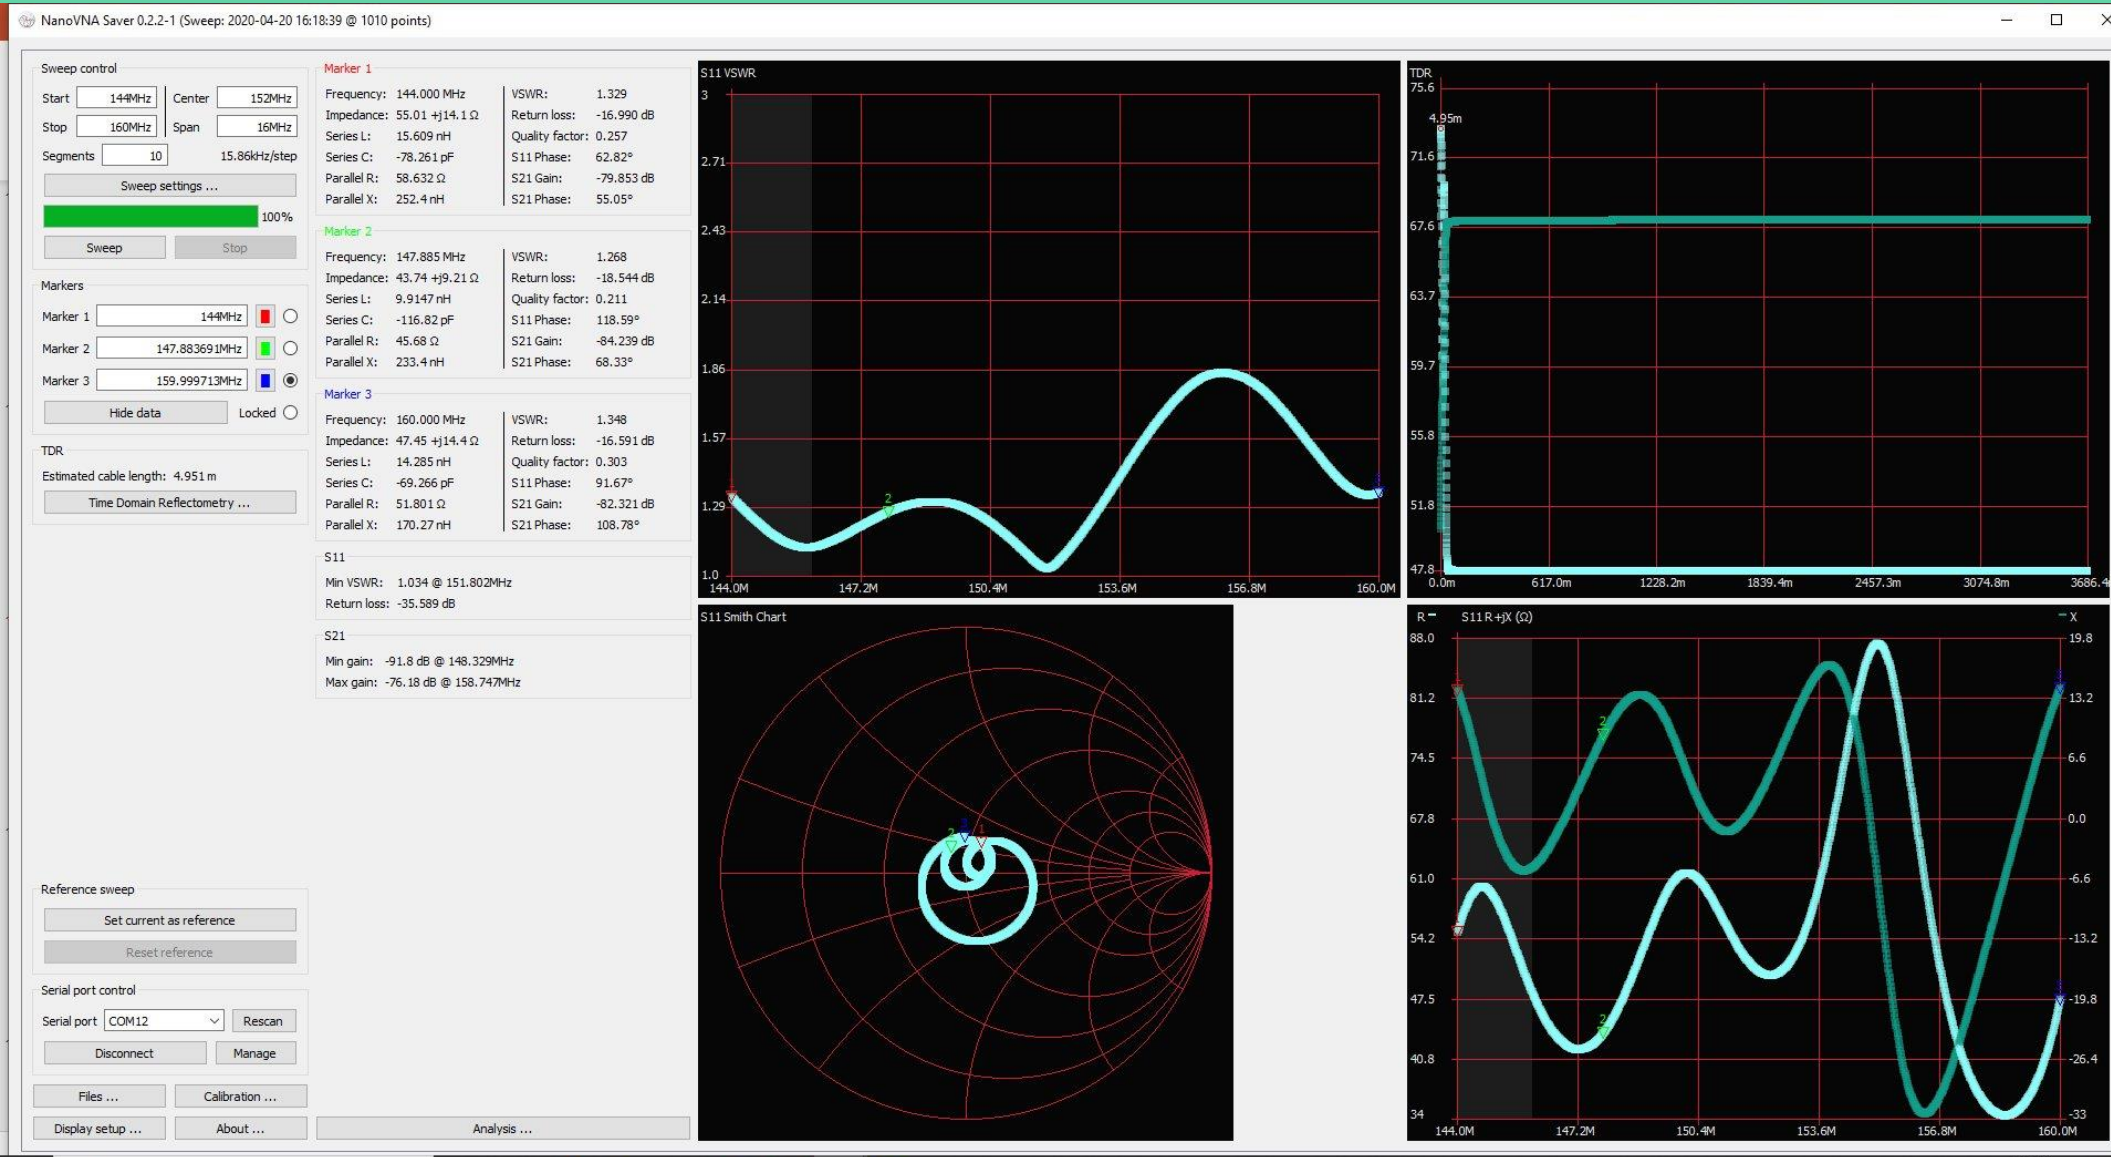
NanoVNA Saver 0.2.2-1 (Sweep: 2020-04-20 16:18:39 @ 1010 points)

Sweep control
Start 144MHz
Center 152MHz
Stop 160MHz
Span 16MHz
Segments 10
15.86kHz/step
Sweep settings ...
100%
Sweep
Stop

Markers
Marker 1 144MHz
Marker 2 147.883691MHz
Marker 3 159.999713MHz
Hide data
Locked

TDR
Estimated cable length: 4.951 m
Time Domain Reflectometry ...

Reference sweep
Set current as reference
Reset reference

Serial port control
Serial port COM12
Rescan
Disconnect
Manage

Files ...
Calibration ...
Display setup ...
About ...

Marker 1
| | | | |
|---|---|---|---|
| Frequency: | 144.000 MHz | VSWR: | 1.329 |
| Impedance: | 55.01 +j14.1 Ω | Return loss: | -16.990 dB |
| Series L: | 15.609 nH | Quality factor: | 0.257 |
| Series C: | -78.261 pF | S11 Phase: | 62.82° |
| Parallel R: | 58.632 Ω | S21 Gain: | -79.853 dB |
| Parallel X: | 252.4 nH | S21 Phase: | 55.05° |

Marker 2
| | | | |
|---|---|---|---|
| Frequency: | 147.885 MHz | VSWR: | 1.268 |
| Impedance: | 43.74 +j9.21 Ω | Return loss: | -18.544 dB |
| Series L: | 9.9147 nH | Quality factor: | 0.211 |
| Series C: | -116.82 pF | S11 Phase: | 118.59° |
| Parallel R: | 45.68 Ω | S21 Gain: | -84.239 dB |
| Parallel X: | 233.4 nH | S21 Phase: | 68.33° |

Marker 3
| | | | |
|---|---|---|---|
| Frequency: | 160.000 MHz | VSWR: | 1.348 |
| Impedance: | 47.45 +j14.4 Ω | Return loss: | -16.591 dB |
| Series L: | 14.285 nH | Quality factor: | 0.303 |
| Series C: | -69.266 pF | S11 Phase: | 91.67° |
| Parallel R: | 51.801 Ω | S21 Gain: | -82.321 dB |
| Parallel X: | 170.27 nH | S21 Phase: | 108.78° |

S11
Min VSWR: 1.034 @ 151.802MHz
Return loss: -35.589 dB

S21
Min gain: -91.8 dB @ 148.329MHz
Max gain: -76.18 dB @ 158.747MHz

Analysis ...

S11 VSWR
3 2.71 2.43 2.14 1.86 1.57 1.29 1.0
144.0M 147.2M 150.4M 153.6M 156.8M 160.0M

TDR
75.6 71.6 67.6 63.7 59.7 55.8 51.8 47.8
4.95m
0.0m 617.0m 1228.2m 1839.4m 2457.3m 3074.8m 3686.4

S11 Smith Chart

R S11 R+jX (Ω) X
88.0 81.2 74.5 67.8 61.0 54.2 47.5 40.8 34
19.8 13.2 6.6 0.0 -6.6 -13.2 -19.8 -26.4 -33
144.0M 147.2M 150.4M 153.6M 156.8M 160.0M